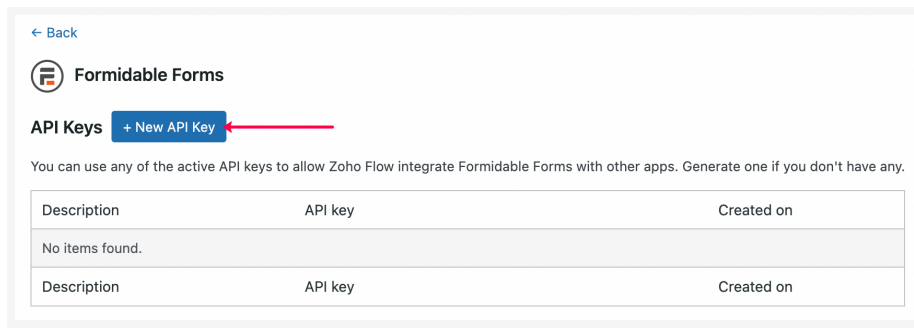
← Back

Formidable Forms

API Keys + New API Key

You can use any of the active API keys to allow Zoho Flow integrate Formidable Forms with other apps. Generate one if you don't have any.

| Description | API key | Created on |
|---|---|---|
| No items found. | | |
| Description | API key | Created on |